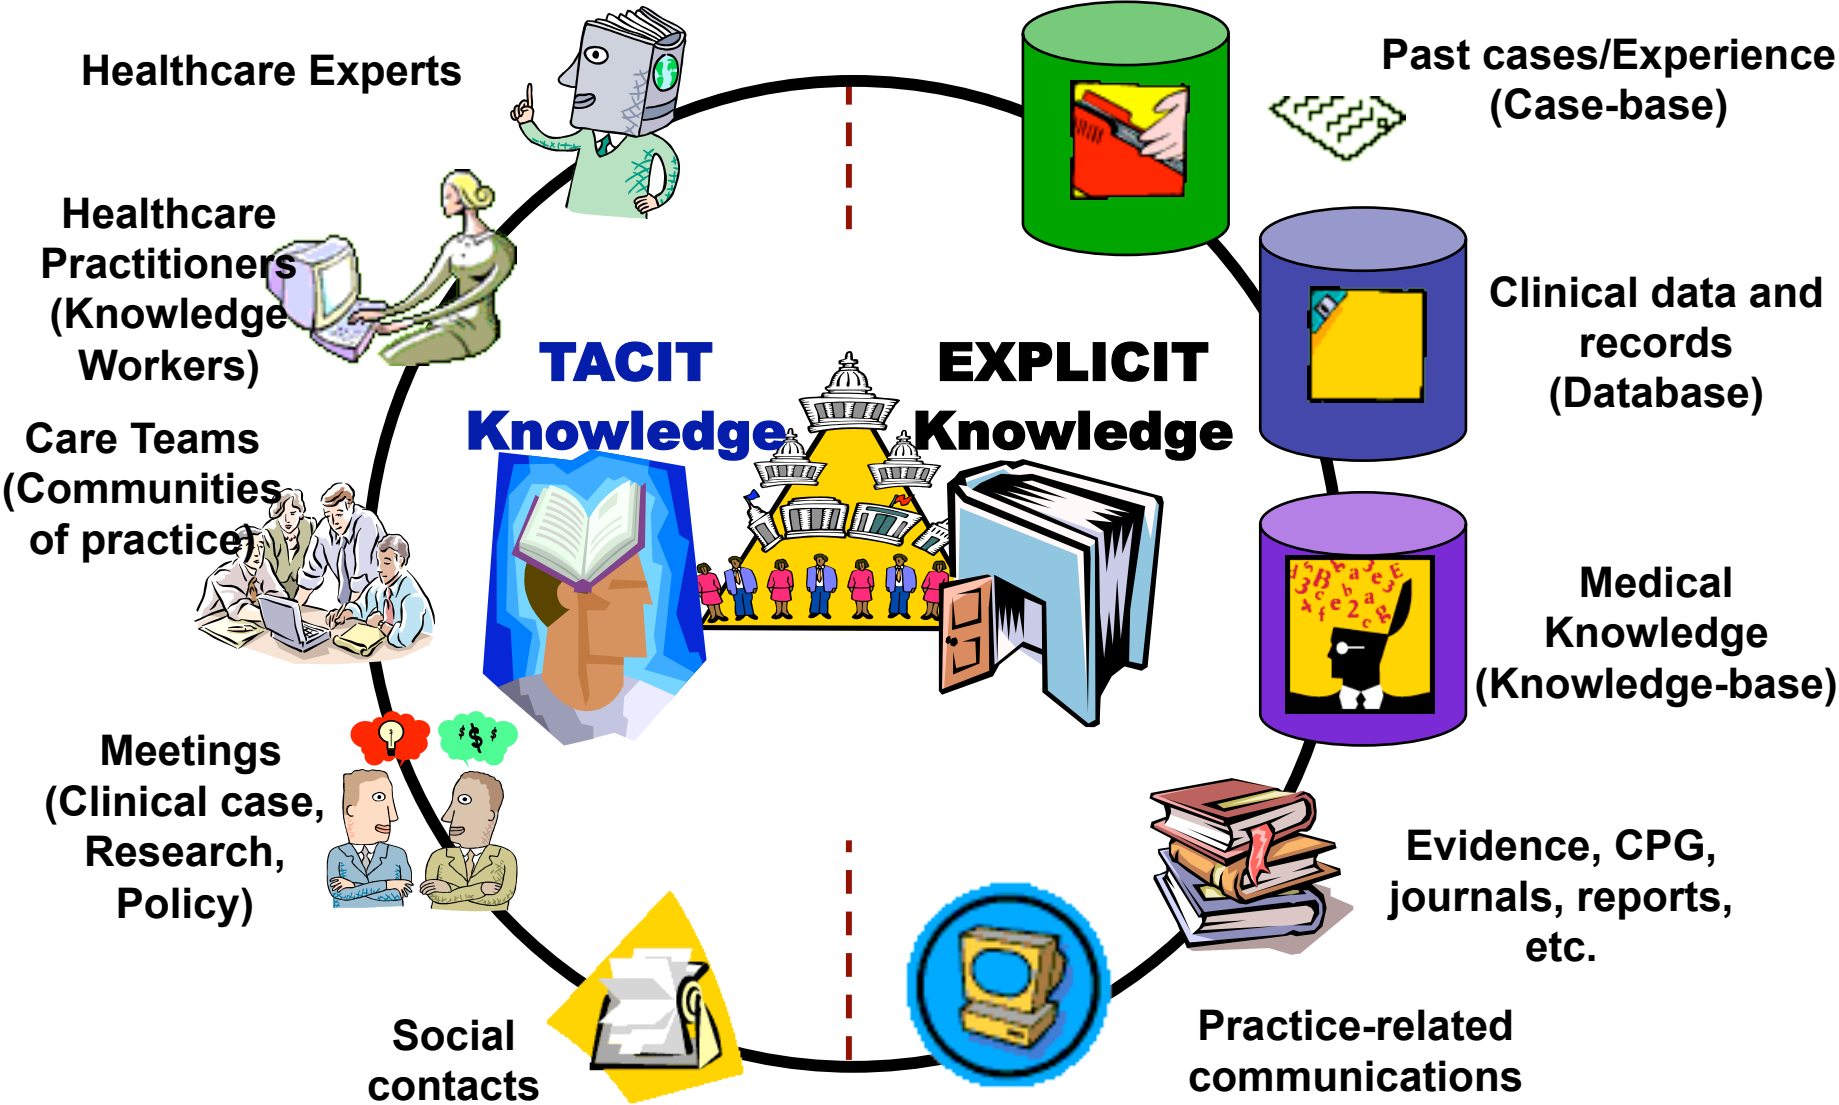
Healthcare Experts

Healthcare Practitioners (Knowledge Workers)

Care Teams (Communities of practice)

Meetings (Clinical case, Research, Policy)

Social contacts

TACIT Knowledge

EXPLICIT Knowledge

Past cases/Experience (Case-base)

Clinical data and records (Database)

Medical Knowledge (Knowledge-base)

Evidence, CPG, journals, reports, etc.

Practice-related communications